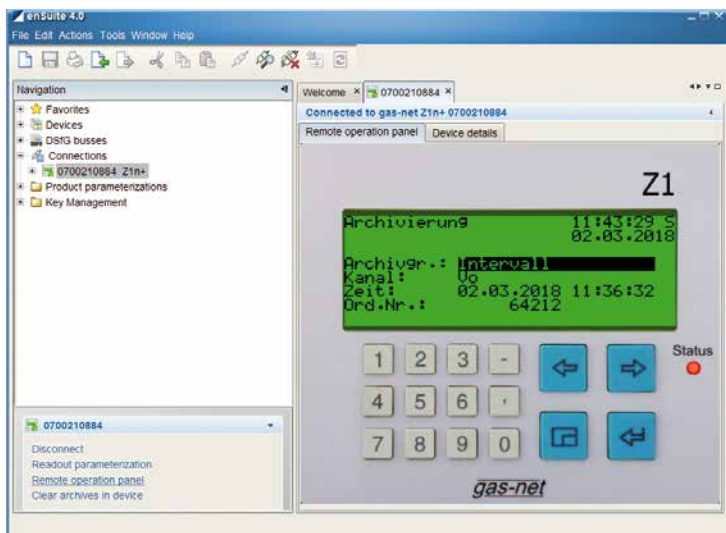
enSuite 4.0

File Edit Actions Tools Window Help

Navigation

Favorites
Devices
DSfG busses
Connections
0700210884 Z1n+
Product parameterizations
Key Management

0700210884

Disconnect
Readout parameterization
Remote operation panel
Clear archives in device

Welcome × 0700210884 ×

Connected to gas-net Z1n+ 0700210884

Remote operation panel | Device details

Z1

Archivierung 11:43:29 S
02.03.2018

Archivgr.: Intervall
Kanal: Vo
Zeit: 02.03.2018 11:36:32
Ord.Nr.: 64212

1 2 3 -
4 5 6 ,
7 8 9 0

Status

gas-net